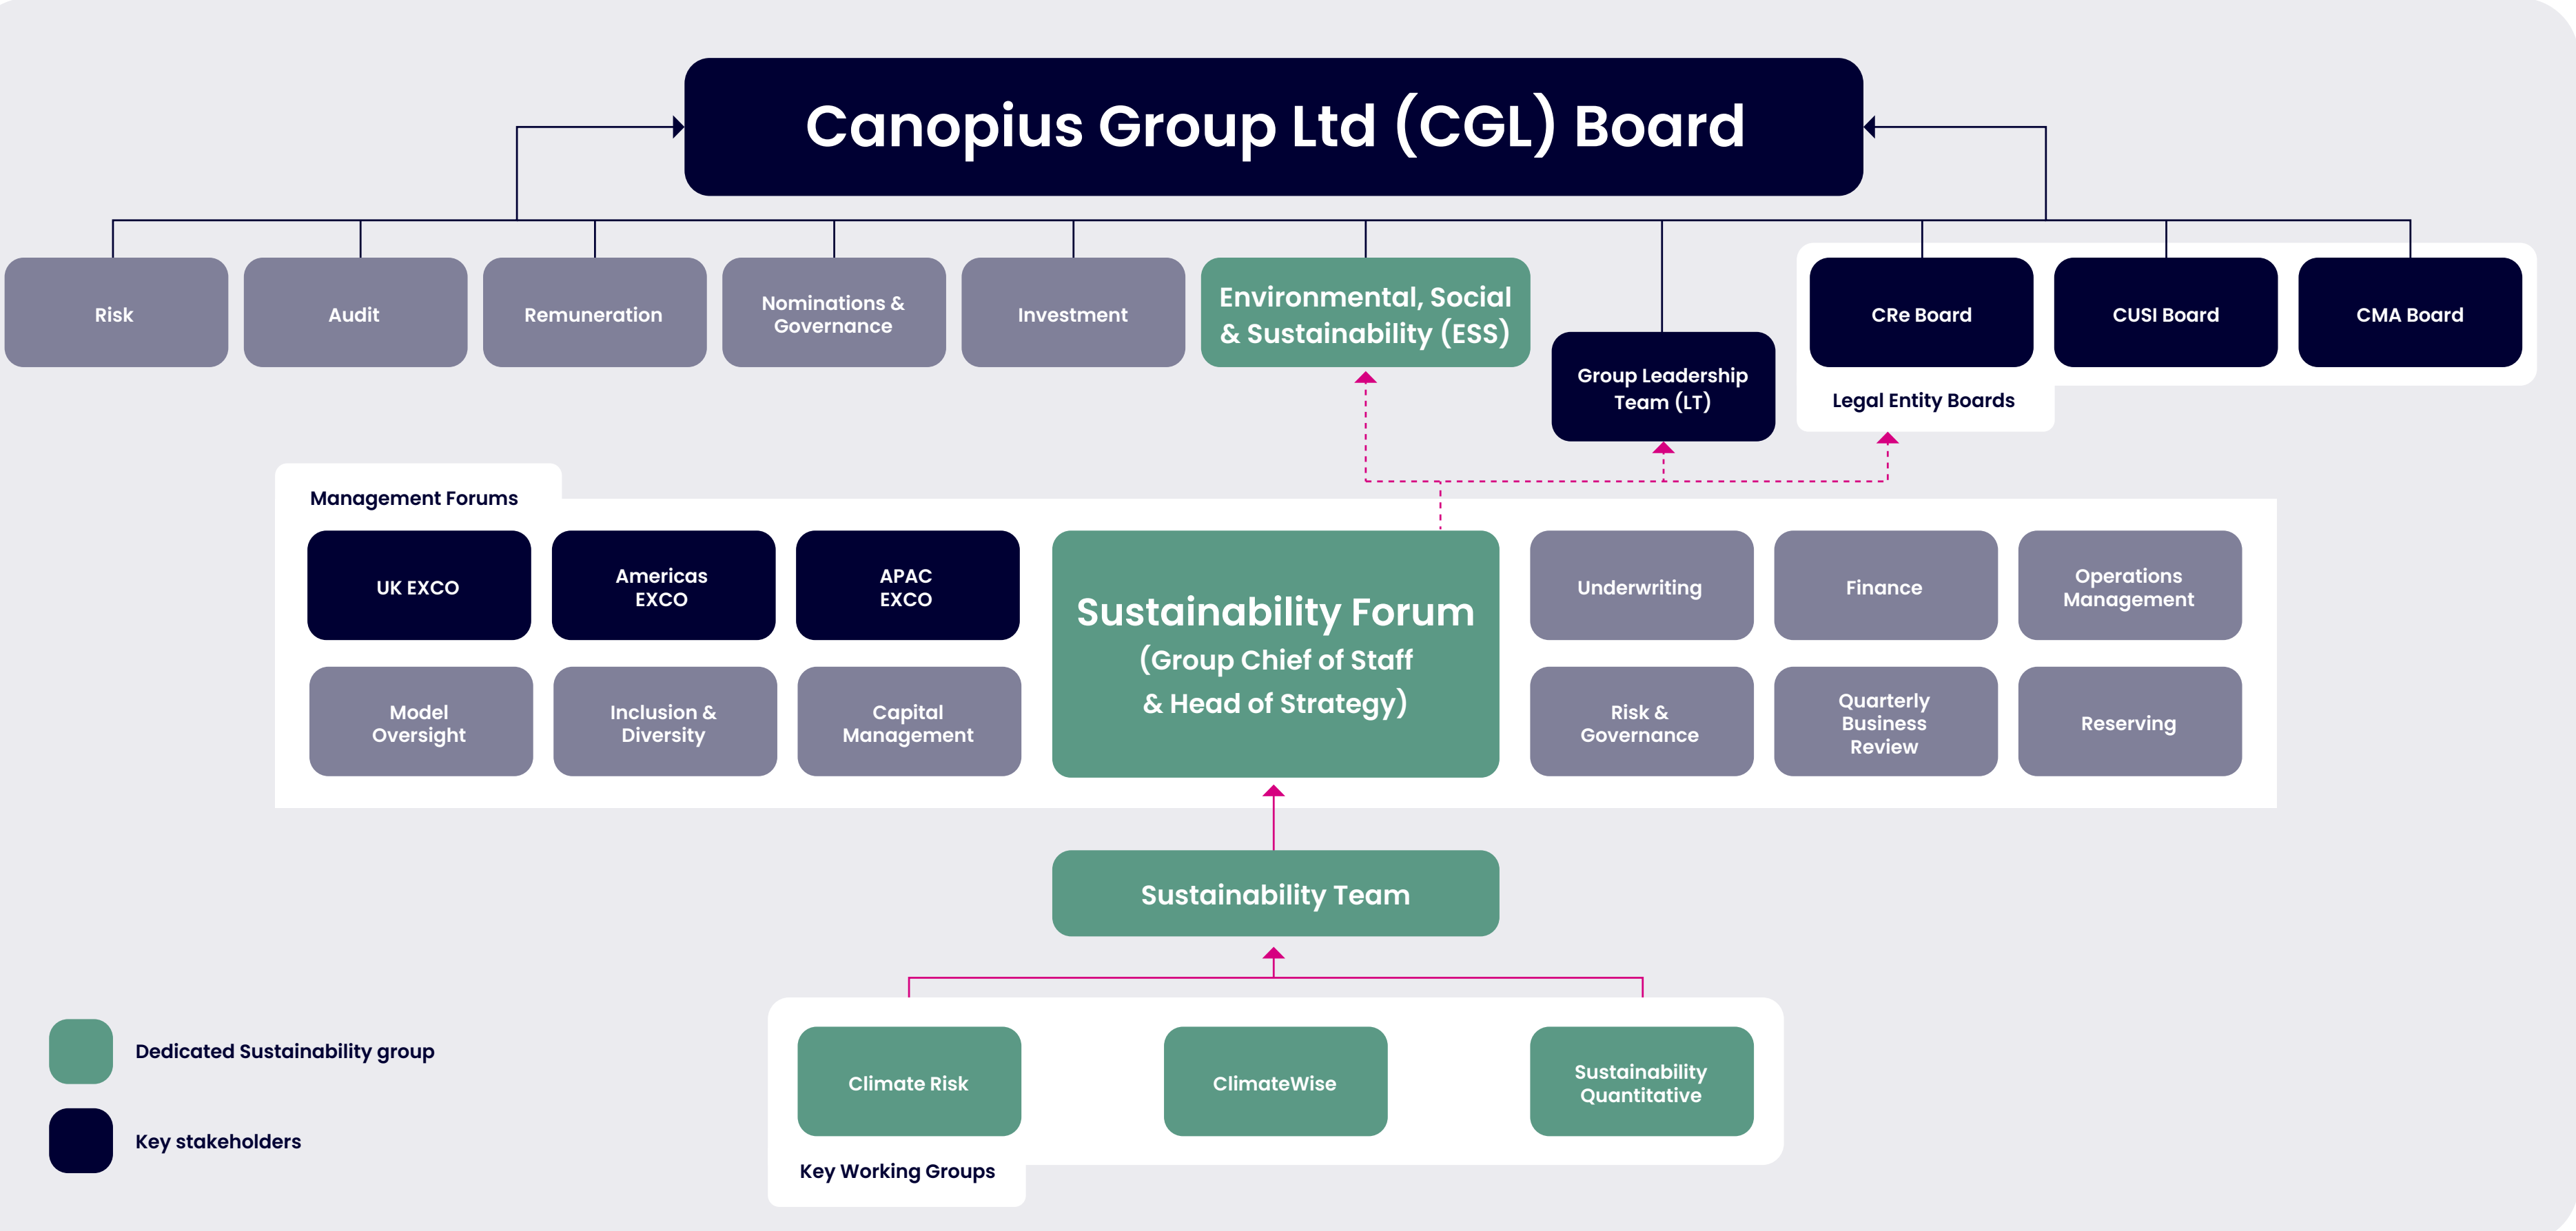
Canopius Group Ltd (CGL) Board

Risk

Audit

Remuneration

Nominations & Governance

Investment

Environmental, Social & Sustainability (ESS)

Group Leadership Team (LT)

CRe Board

CUSI Board

CMA Board

Legal Entity Boards

Management Forums

UK EXCO

Americas EXCO

APAC EXCO

Sustainability Forum (Group Chief of Staff & Head of Strategy)

Underwriting

Finance

Operations Management

Model Oversight

Inclusion & Diversity

Capital Management

Risk & Governance

Quarterly Business Review

Reserving

Sustainability Team

Climate Risk

ClimateWise

Sustainability Quantitative

Key Working Groups

Dedicated Sustainability group

Key stakeholders